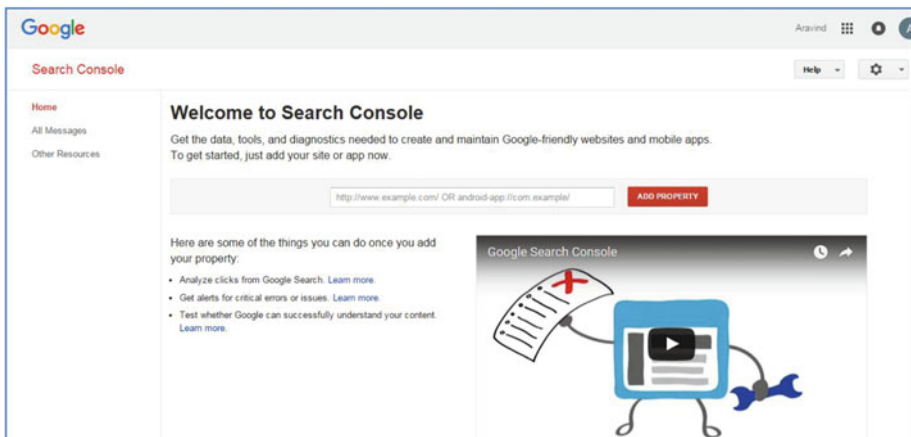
Google

Aravind

Search Console

Help

Home

All Messages

Other Resources

Welcome to Search Console

Get the data, tools, and diagnostics needed to create and maintain Google-friendly websites and mobile apps. To get started, just add your site or app now.

http://www.example.com/ OR android-app://com.example/

ADD PROPERTY

Here are some of the things you can do once you add your property:

• Analyze clicks from Google Search. Learn more.

• Get alerts for critical errors or issues. Learn more.

• Test whether Google can successfully understand your content. Learn more.

Google Search Console